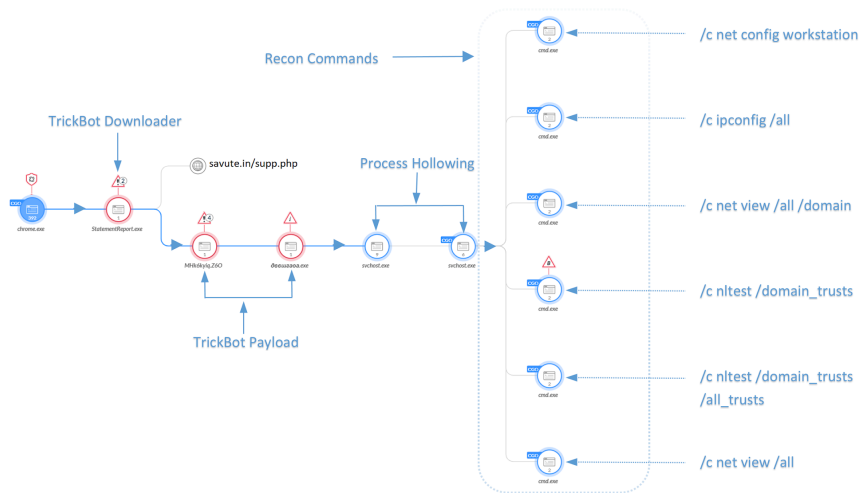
Recon Commands

TrickBot Downloader

savute.in/supp.php

Process Hollowing

chrome.exe

StatementReport.exe

MHbskyiq.Z6O

deeauaaoa.exe

svchost.exe

svchost.exe

TrickBot Payload

cmd.exe

cmd.exe

cmd.exe

cmd.exe

cmd.exe

cmd.exe

/c net config workstation

/c ipconfig /all

/c net view /all /domain

/c nltest /domain_trusts

/c nltest /domain_trusts /all_trusts

/c net view /all